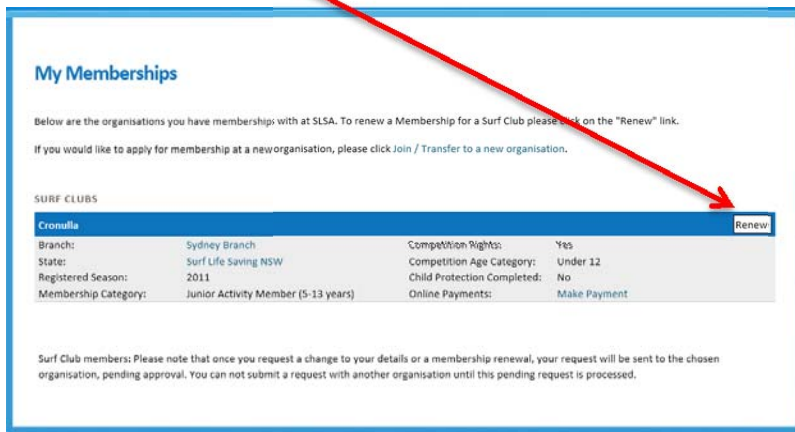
My Memberships

Below are the organisations you have memberships with at SLSA. To renew a Membership for a Surf Club please click on the "Renew" link.

If you would like to apply for membership at a new organisation, please click Join / Transfer to a new organisation.

SURF CLUBS

Cronulla Renew

| | | | |
|---|---|---|---|
| Branch: | Sydney Branch | Competition Rights: | Yes |
| State: | Surf Life Saving NSW | Competition Age Category: | Under 12 |
| Registered Season: | 2011 | Child Protection Completed: | No |
| Membership Category: | Junior Activity Member (5-13 years) | Online Payments: | Make Payment |

Surf Club members: Please note that once you request a change to your details or a membership renewal, your request will be sent to the chosen organisation, pending approval. You can not submit a request with another organisation until this pending request is processed.